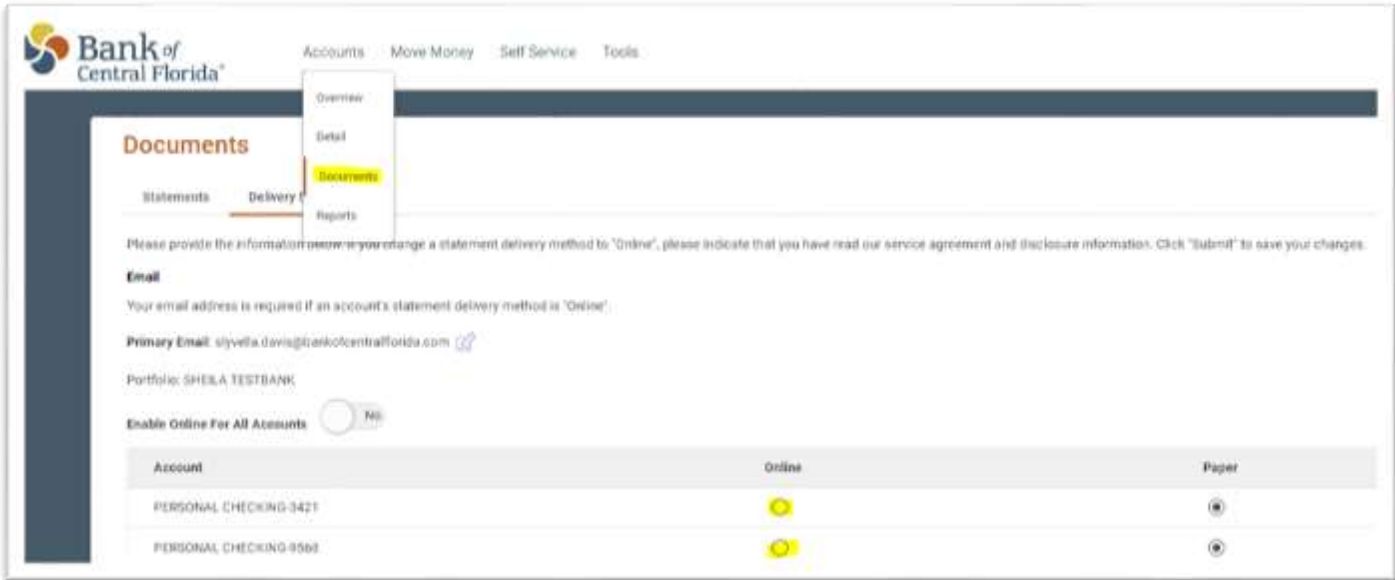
Bank of Central Florida

Accounts Move Money Self Service Tools

Overview

Detail

Documents

Reports

Documents

Statements Delivery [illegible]

Please provide the information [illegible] change a statement delivery method to "Online", please indicate that you have read our service agreement and disclosure information. Click "Submit" to save your changes.

Email

Your email address is required if an account's statement delivery method is "Online".

Primary Email: slyvella.davis@bankofcentralflorida.com

Portfolio: SHEILA TESTBANK

Enable Online For All Accounts No

| Account | Online | Paper |
|---|---|---|
| PERSONAL CHECKING-3421 | | |
| PERSONAL CHECKING-9560 | | |